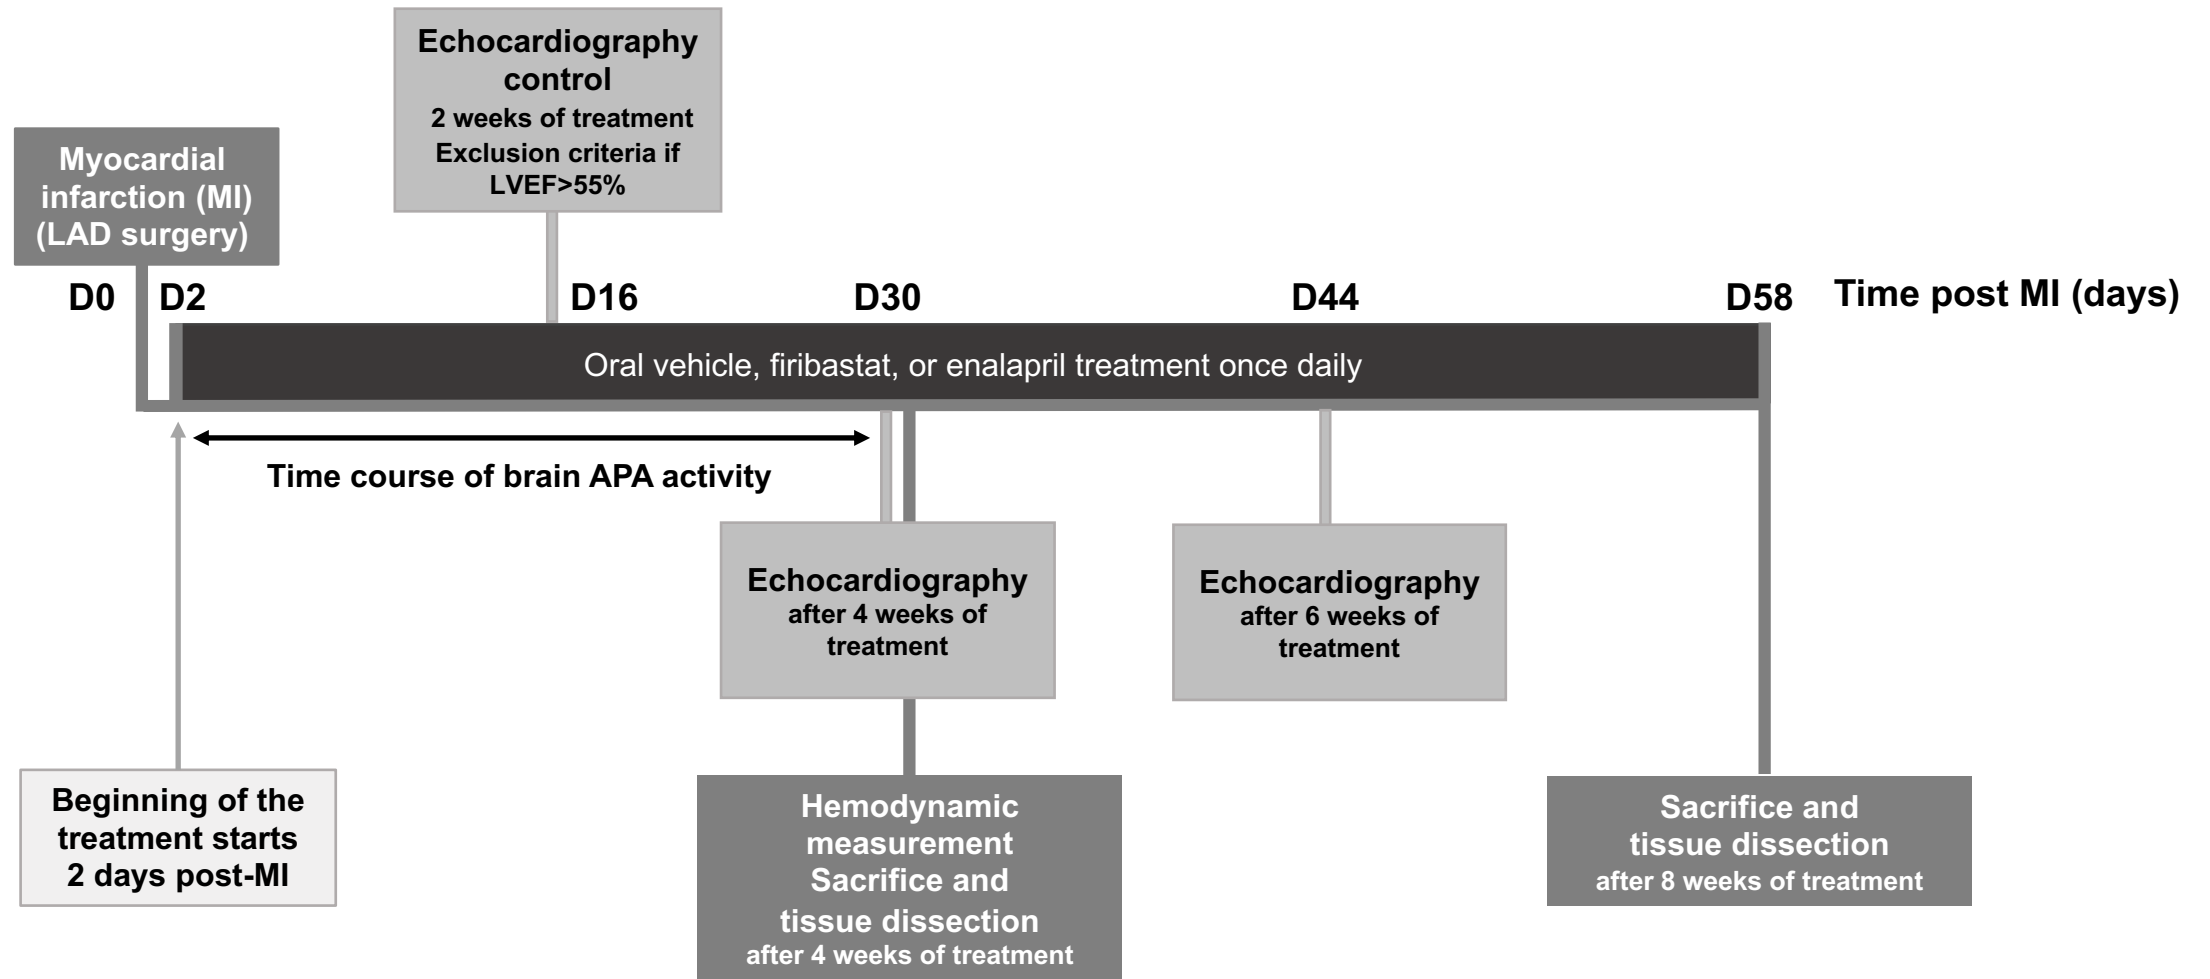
Echocardiography control
2 weeks of treatment
Exclusion criteria if LVEF>55%

Myocardial infarction (MI) (LAD surgery)

D0 D2 D16 D30 D44 D58 Time post MI (days)

Oral vehicle, firibastat, or enalapril treatment once daily

Time course of brain APA activity

Echocardiography
after 4 weeks of treatment

Echocardiography
after 6 weeks of treatment

Beginning of the treatment starts 2 days post-MI

Hemodynamic measurement
Sacrifice and tissue dissection
after 4 weeks of treatment

Sacrifice and tissue dissection
after 8 weeks of treatment